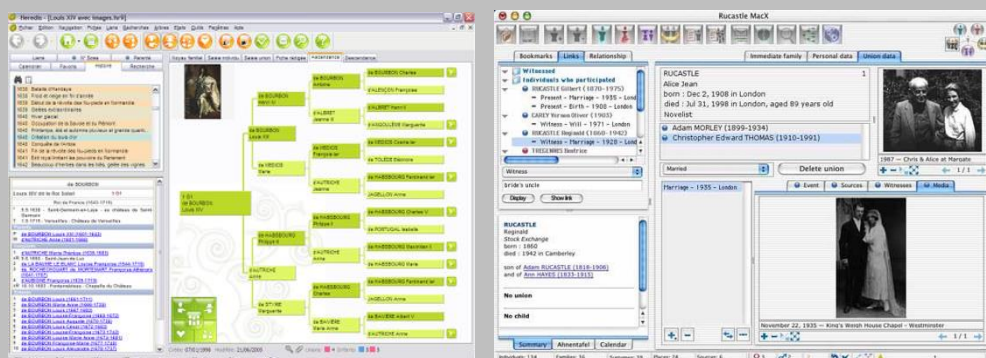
Heredis - [Louis XIV avec images.hr9]

Rucastle MacX

Bookmarks | Links | Relationship

Witnessed
Individuals who participated
RUCASTLE Gilbert (1870-1975)
Present - Marriage - 1935 - Lond
Present - Birth - 1908 - London
CAREY Vernon Oliver (1903)
Witness - Will - 1971 - London
RUCASTLE Reginald (1860-1942)
Witness - Marriage - 1920 - Lond
TREGENNIS Beatrice

Witness

bride's uncle

Display | Show link

RUCASTLE
Reginald
Stock Exchange
born : 1860
died : 1942 in Camberley

son of Adam RUCASTLE (1818-1906)
and of Ann HAYES (1833-1915)

No union

No child

Summary | Ahnentafel | Calendar

Immediate family | Personal data | Union data

RUCASTLE
Alice Jean
born : Dec 2, 1908 in London
died : Jul 31, 1998 in London, aged 89 years old
Novelist

Adam MORLEY (1899-1934)
Christopher Edward THOMAS (1910-1991)

Married

Delete union

Marriage - 1935 - London

Event | Sources | Witnesses | Media

1987 -- Chris & Alice at Margate

1/1

November 22, 1935 -- King's Wesh House Chapel - Westminster

1/1

de BOURBON
Louis XIV